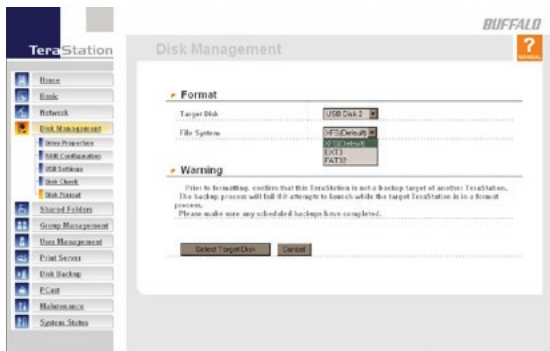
BUFFALO

TeraStation

Disk Management

MANUAL

Home
Basic
Network
Disk Management
Drive Properties
RAID Configuration
USB Settings
Disk Check
Disk Format
Shared Folders
Group Management
User Management
Print Server
Disk Backup
PCast
Maintenance
System Status

Format

Target Disk: USB Disk 2
File System: XFS(Default)
XFS(Default)
EXT3
FAT32

Warning

Prior to formatting, confirm that this TeraStation is not a backup target of another TeraStation. The backup process will fail if it attempts to launch while the target TeraStation is in a format process.
Please make sure any scheduled backups have completed.

Select Target Disk | Cancel